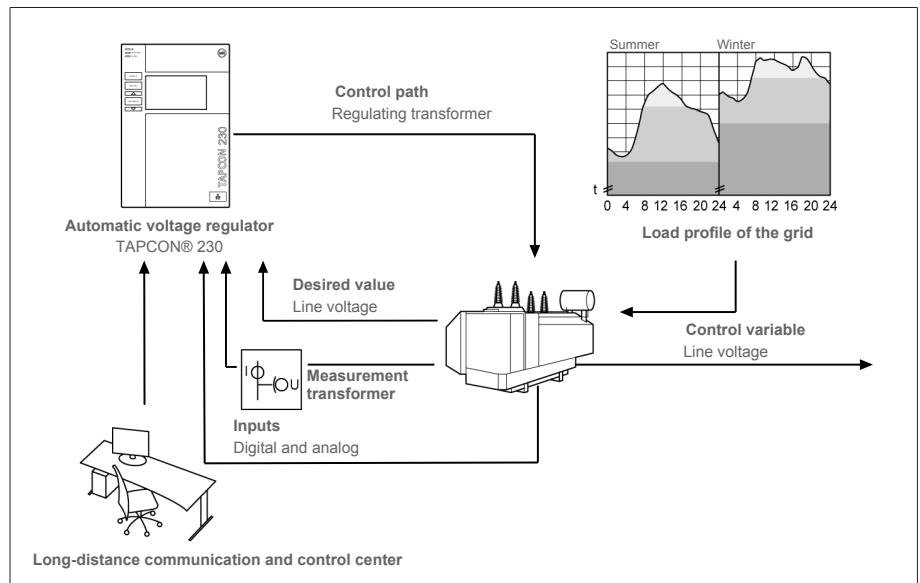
TAPCON 230

Automatic voltage regulator
TAPCON® 230

Control path
Regulating transformer

Summer
Winter

t
0 4 8 12 16 20 24 4 8 12 16 20 24

Load profile of the grid

Desired value
Line voltage

Control variable
Line voltage

I U

Measurement transformer

Inputs
Digital and analog

Long-distance communication and control center